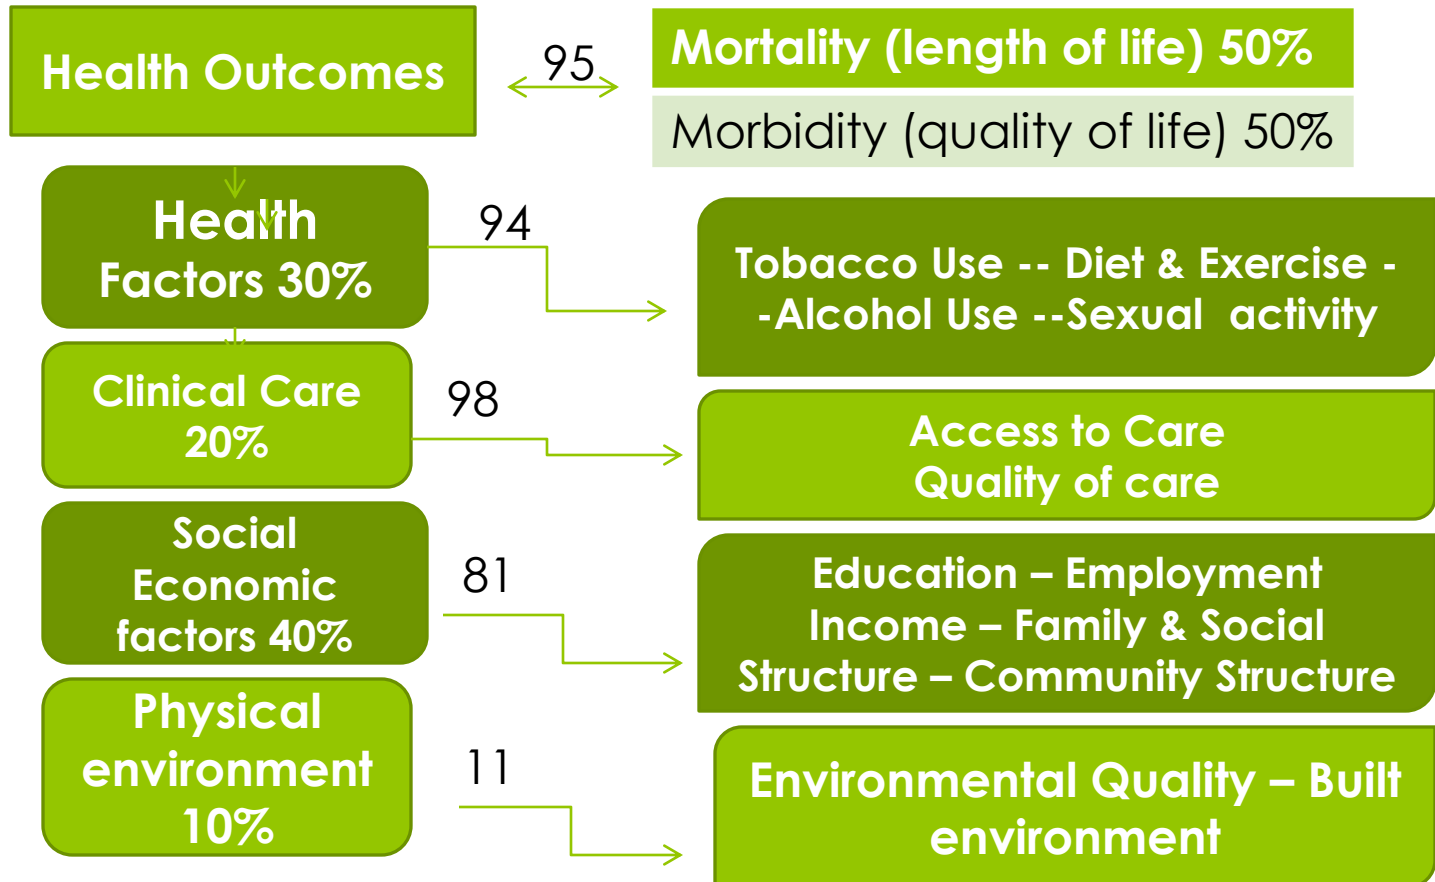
Health Outcomes

95

Mortality (length of life) 50%

Morbidity (quality of life) 50%

Health Factors 30%

94

Tobacco Use -- Diet & Exercise --Alcohol Use --Sexual activity

Clinical Care 20%

98

Access to Care
Quality of care

Social Economic factors 40%

81

Education – Employment
Income – Family & Social Structure – Community Structure

Physical environment 10%

11

Environmental Quality – Built environment